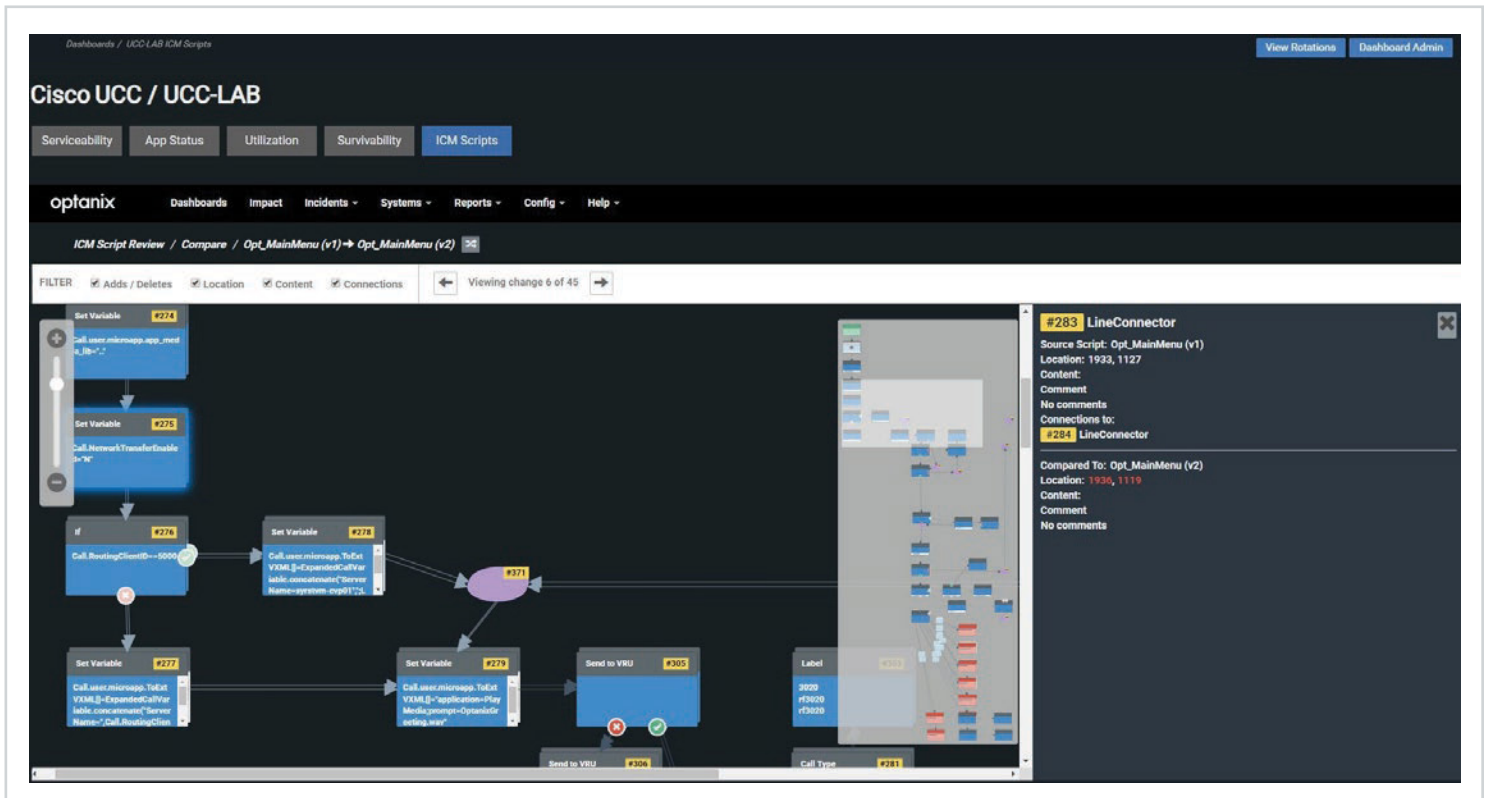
Dashboards / UCC-LAB ICM Scripts

View Rotations Dashboard Admin

Cisco UCC / UCC-LAB

Serviceability App Status Utilization Survivability ICM Scripts

optanix Dashboards Impact Incidents Systems Reports Config Help

ICM Script Review / Compare / Opt_MainMenu (v1) → Opt_MainMenu (v2)

FILTER Adds / Deletes Location Content Connections

Viewing change 6 of 45

Set Variable #274
Call.user.microapp.app_media_lib="."

Set Variable #275
Call.NetworkTransferEnabled="N"

If #276
Call.RoutingClientID==5000

Set Variable #278
Call.user.microapp.ToExtVXML[0]=ExpandedCallVariable.concatenate("ServerName=syrstvm-cvp01";"

#371

Set Variable #277
Call.user.microapp.ToExtVXML[0]=ExpandedCallVariable.concatenate("ServerName=",Call.RoutingClien

Set Variable #279
Call.user.microapp.ToExtVXML[0]="application=PlayMedia;prompt=OptanixGreeting.wav"

Send to VRU #305

Label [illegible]
3020
rf3020
rf3020

Send to VRU #306

Call Type #281

#283 LineConnector
Source Script: Opt_MainMenu (v1)
Location: 1933, 1127
Content:
Comment
No comments
Connections to:
#284 LineConnector

Compared To: Opt_MainMenu (v2)
Location: 1936, 1119
Content:
Comment
No comments